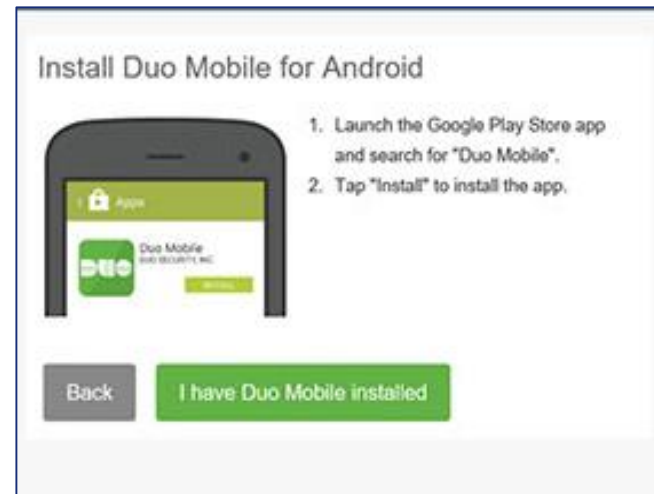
Install Duo Mobile for Android

Apps

DUO

Duo Mobile
DUO SECURITY, INC.

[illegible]

1. Launch the Google Play Store app and search for "Duo Mobile".
2. Tap "Install" to install the app.

Back

I have Duo Mobile installed